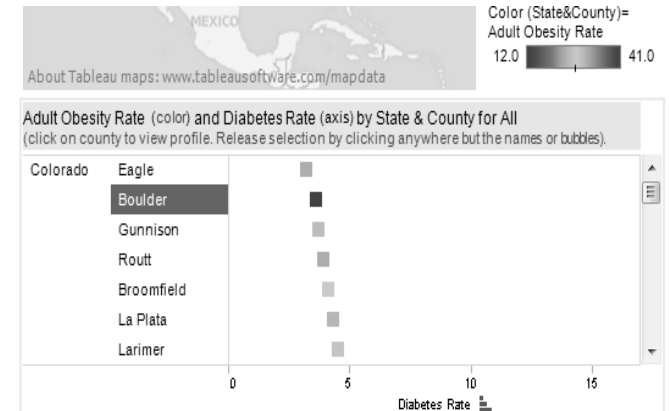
MEXICO

About Tableau maps: www.tableausoftware.com/mapdata

Color (State&County)=
Adult Obesity Rate

12.0 41.0

Adult Obesity Rate (color) and Diabetes Rate (axis) by State & County for All
(click on county to view profile. Release selection by clicking anywhere but the names or bubbles).

Colorado Eagle
Boulder
Gunnison
Routt
Broomfield
La Plata
Larimer

0 5 10 15

Diabetes Rate